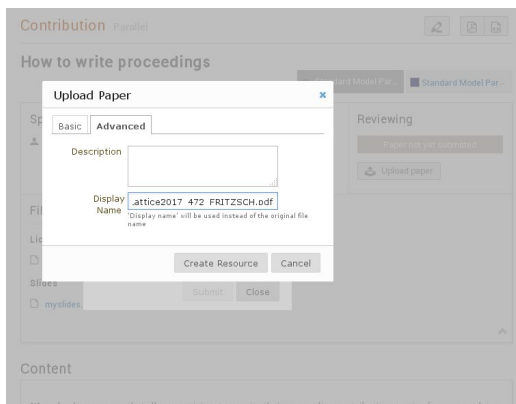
Contribution Parallel

How to write proceedings

Standard Model Par... Standard Model Par...

Upload Paper ×

Basic Advanced

Description

Display Name .attice2017_472_FRITZSCH.pdf

'Display name' will be used instead of the original file name

Create Resource Cancel

Sp

Reviewing

Paper not yet submitted

Upload paper

Fi

Lic

Slides

myslides

Submit Close

Content